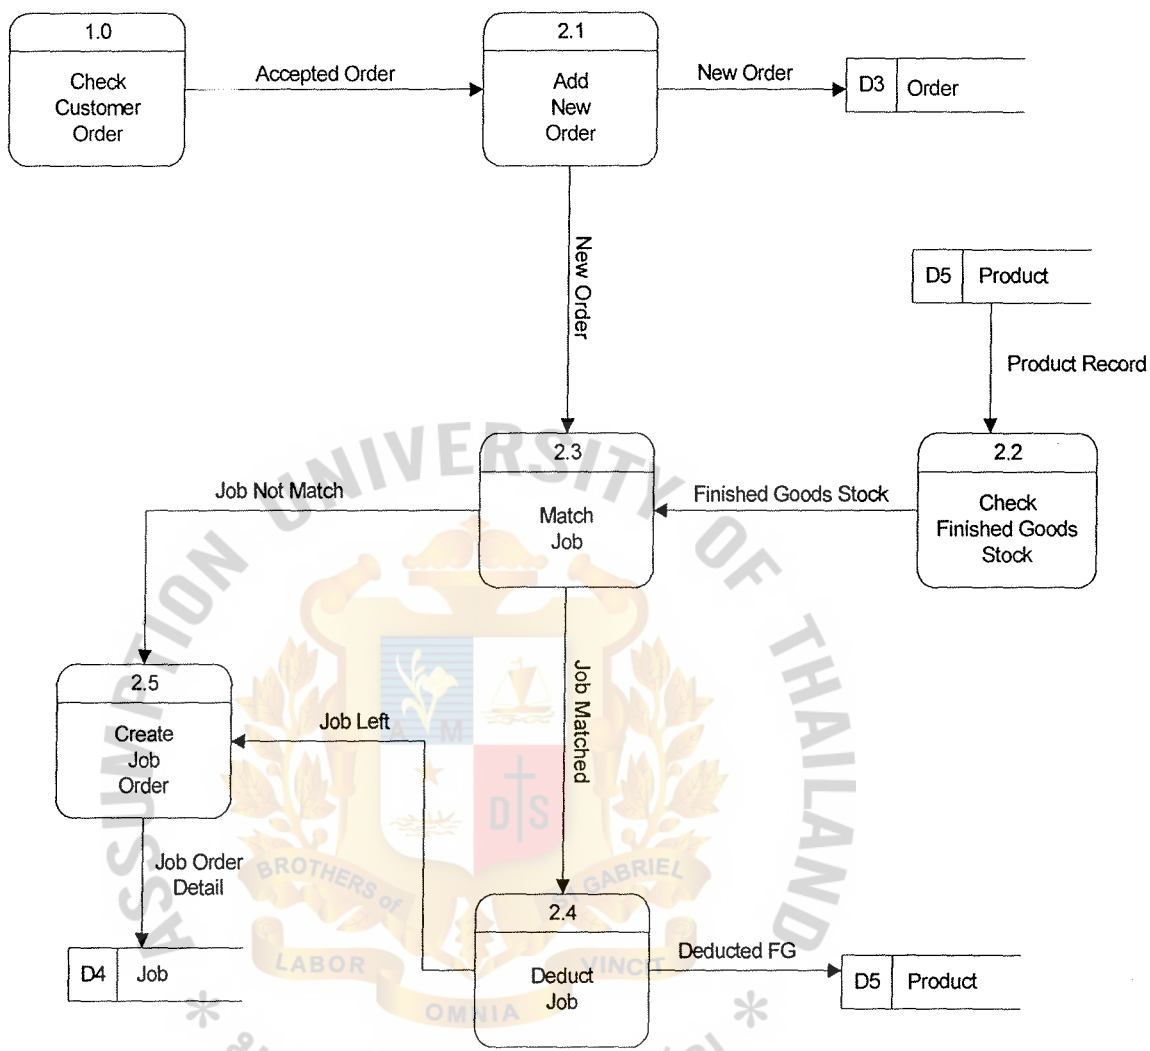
1.0
Check Customer Order

Accepted Order

2.1
Add New Order

New Order

D3 Order

New Order

D5 Product

Product Record

2.3
Match Job

Finished Goods Stock

2.2
Check Finished Goods Stock

Job Not Match

2.5
Create Job Order

Job Left

Job Matched

Job Order Detail

2.4
Deduct Job

Deducted FG

D4 Job

D5 Product

ASSUMPTION UNIVERSITY OF THAILAND
BROTHERS of ST GABRIEL
LABOR OMNIA VINCIT
A M
D S